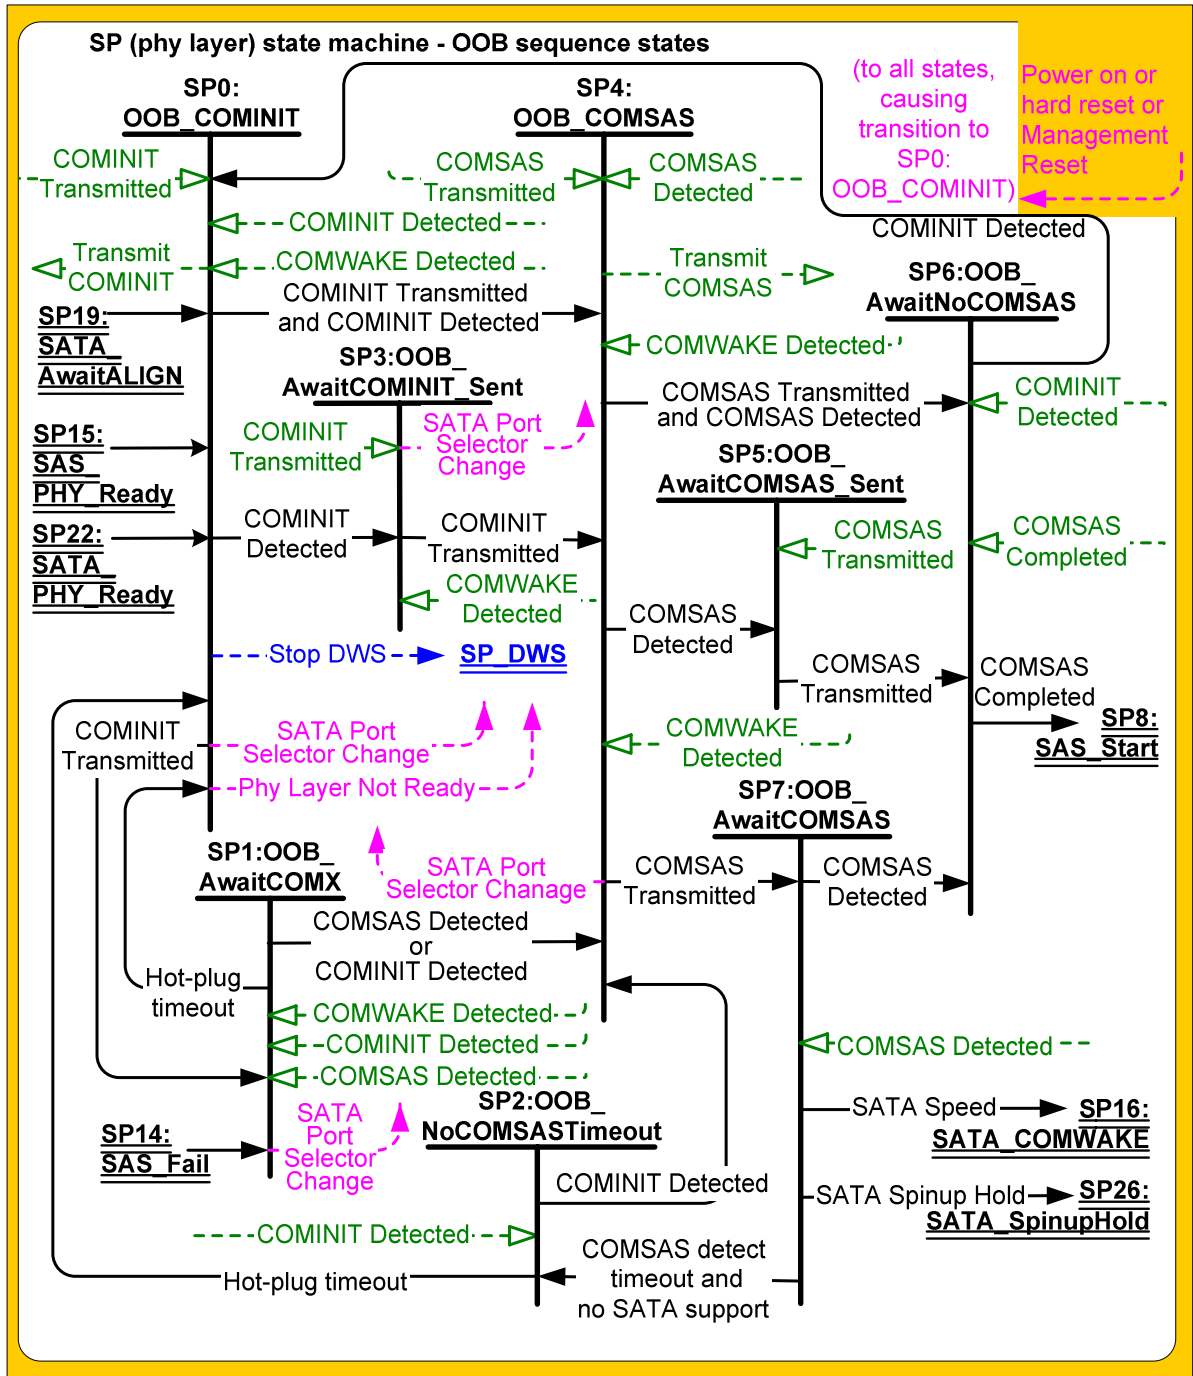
SP (phy layer) state machine - OOB sequence states

Power on or hard reset or Management Reset

(to all states, causing transition to SP0: OOB_COMINIT)

SP0: OOB_COMINIT

SP4: OOB_COMSAS

COMINIT Transmitted

COMSAS Transmitted

COMSAS Detected

COMINIT Detected

COMINIT Detected

Transmit COMINIT

COMWAKE Detected

Transmit COMSAS

SP6:OOB_ AwaitNoCOMSAS

SP19: SATA_ AwaitALIGN

COMINIT Transmitted and COMINIT Detected

COMWAKE Detected

SP3:OOB_ AwaitCOMINIT_Sent

COMSAS Transmitted and COMSAS Detected

COMINIT Detected

SP15: SAS_ PHY_Ready

COMINIT Transmitted

SATA Port Selector Change

SP5:OOB_ AwaitCOMSAS_Sent

SP22: SATA_ PHY_Ready

COMINIT Detected

COMINIT Transmitted

COMSAS Transmitted

COMSAS Completed

COMWAKE Detected

COMSAS Detected

Stop DWS

SP_DWS

COMSAS Transmitted

COMSAS Completed

SP8: SAS_Start

COMINIT Transmitted

SATA Port Selector Change

COMWAKE Detected

Phy Layer Not Ready

SP7:OOB_ AwaitCOMSAS

SP1:OOB_ AwaitCOMX

SATA Port Selector Change

COMSAS Transmitted

COMSAS Detected

COMSAS Detected or COMINIT Detected

Hot-plug timeout

COMWAKE Detected

COMINIT Detected

COMSAS Detected

COMSAS Detected

SP2:OOB_ NoCOMSASTimeout

SATA Speed

SP16: SATA_COMWAKE

SP14: SAS_Fail

SATA Port Selector Change

COMINIT Detected

SATA Spinup Hold

SP26: SATA_SpinupHold

COMINIT Detected

COMSAS detect timeout and no SATA support

Hot-plug timeout